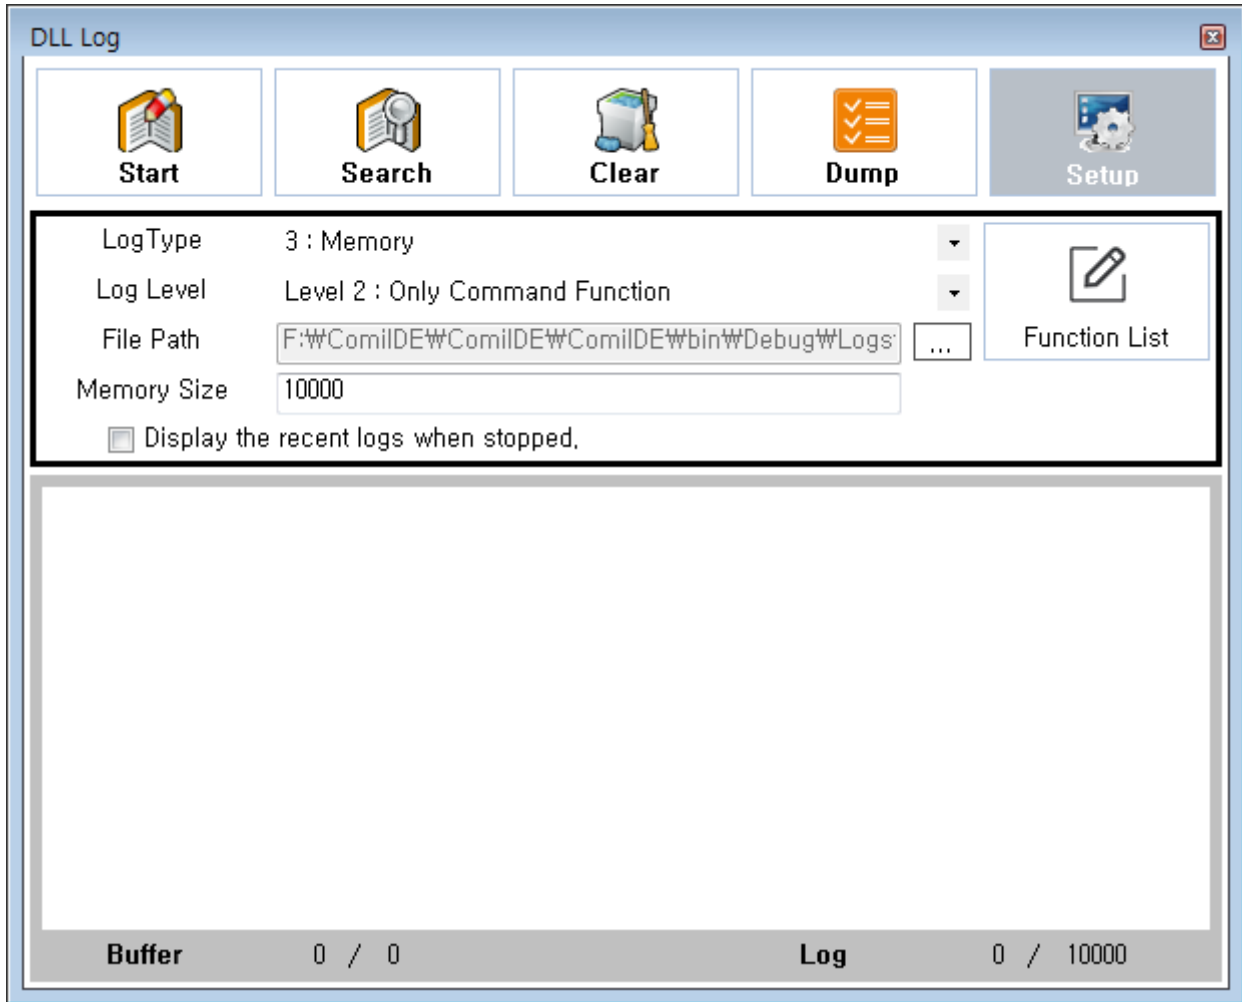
DLL Log

Start

Search

Clear

Dump

Setup

LogType
3 : Memory

Log Level
Level 2 : Only Command Function

File Path
F:₩ComiIDE₩ComiIDE₩ComiIDE₩bin₩Debug₩Logs
...

Memory Size
10000

Display the recent logs when stopped.

Function List

Buffer 0 / 0

Log 0 / 10000